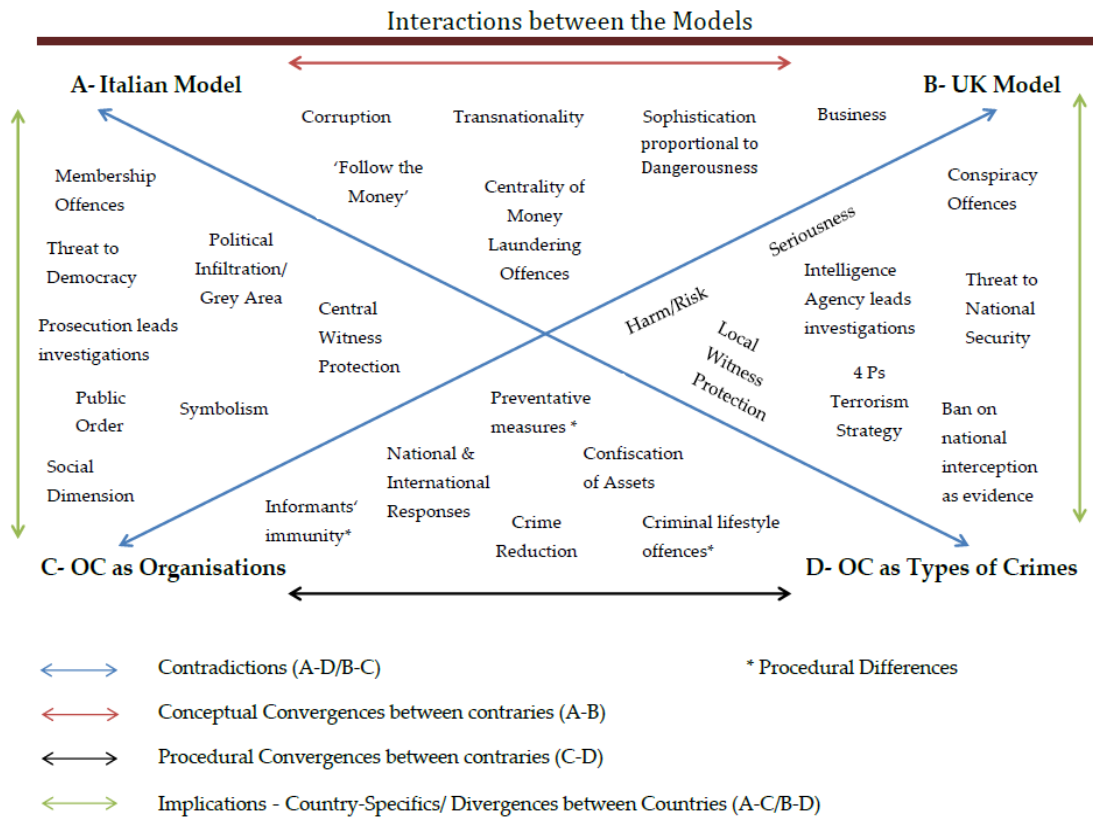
Interactions between the Models

A- Italian Model

B- UK Model

Corruption

Transnationality

Sophistication proportional to Dangerousness

Business

'Follow the Money'

Centrality of Money Laundering Offences

Membership Offences

Conspiracy Offences

Threat to Democracy

Political Infiltration/ Grey Area

Seriousness

Intelligence Agency leads investigations

Threat to National Security

Prosecution leads investigations

Central Witness Protection

Harm/Risk

Local Witness Protection

Public Order

Symbolism

Preventative measures *

4 Ps Terrorism Strategy

Ban on national interception as evidence

Social Dimension

National & International Responses

Confiscation of Assets

Informants' immunity*

Crime Reduction

Criminal lifestyle offences*

C- OC as Organisations

D- OC as Types of Crimes

Contradictions (A-D/B-C)

* Procedural Differences

Conceptual Convergences between contraries (A-B)

Procedural Convergences between contraries (C-D)

Implications - Country-Specifics/ Divergences between Countries (A-C/B-D)